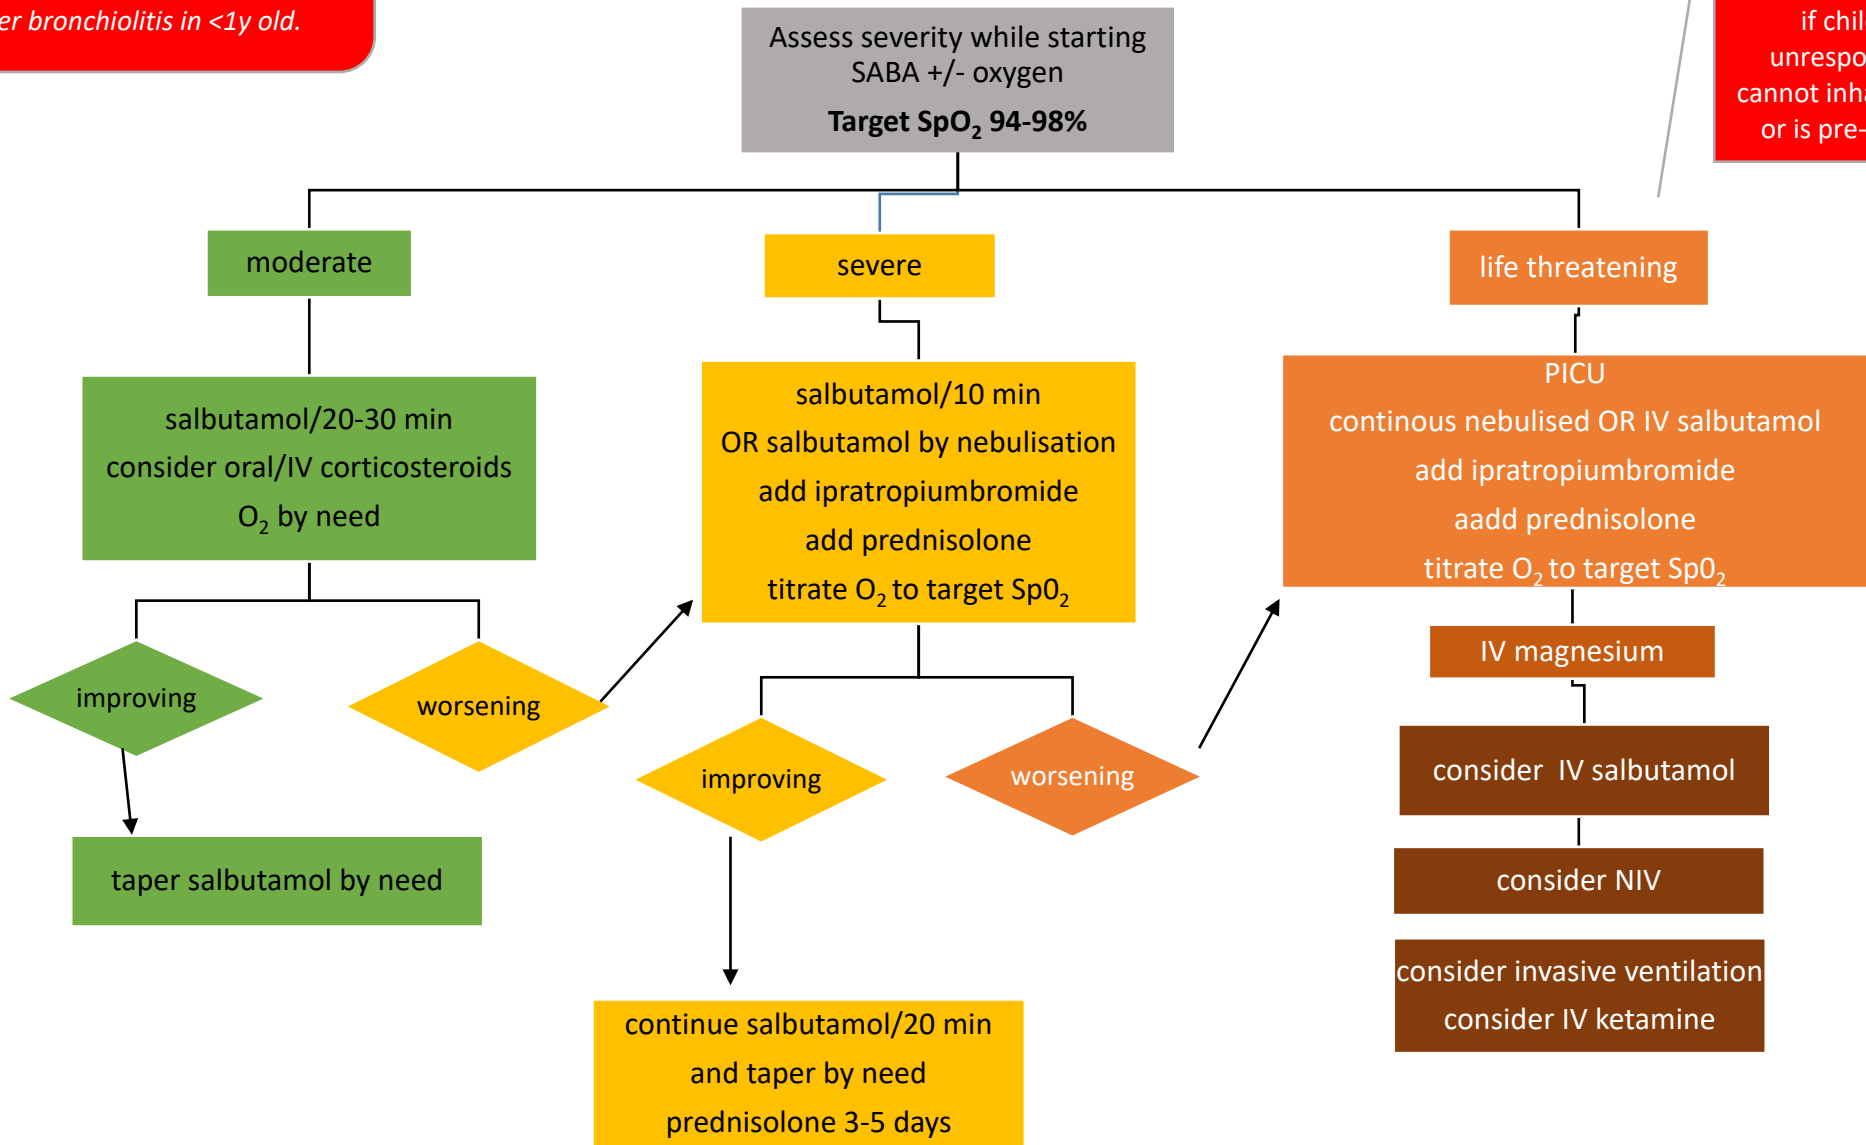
er bronchiolitis in <1y old.

Assess severity while starting SABA +/- oxygen

**Target SpO$_2$ 94-98%**

if chil
unrespo
cannot inh
or is pre-

moderate

severe

life threatening

salbutamol/20-30 min
consider oral/IV corticosteroids
O$_2$ by need

salbutamol/10 min
OR salbutamol by nebulisation
add ipratropiumbromide
add prednisolone
titrate O$_2$ to target Sp0$_2$

PICU
continous nebulised OR IV salbutamol
add ipratropiumbromide
aadd prednisolone
titrate O$_2$ to target Sp0$_2$

improving

worsening

IV magnesium

improving

worsening

consider IV salbutamol

taper salbutamol by need

consider NIV

consider invasive ventilation
consider IV ketamine

continue salbutamol/20 min
and taper by need
prednisolone 3-5 days